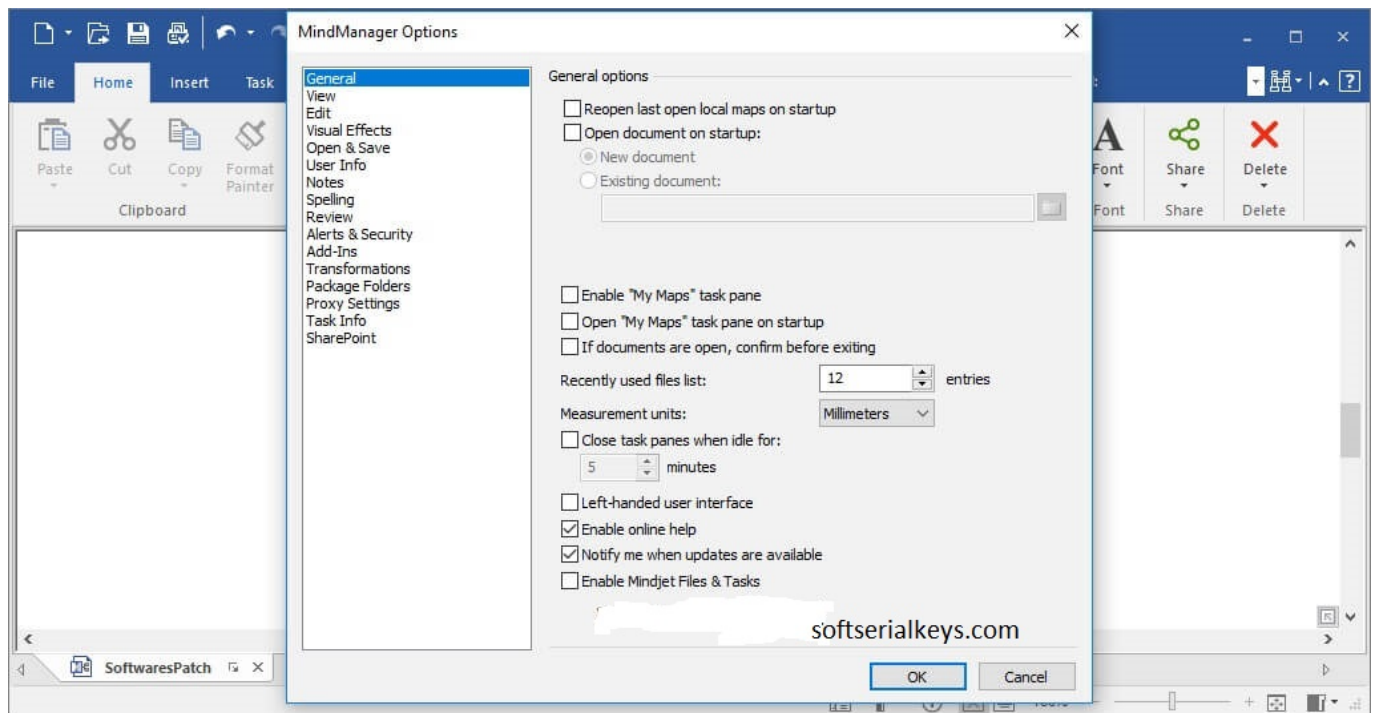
File Home Insert Task

Paste Cut Copy Format Painter

Clipboard

Font Share Delete

Font Share Delete

SoftwaresPatch

MindManager Options

General
View
Edit
Visual Effects
Open & Save
User Info
Notes
Spelling
Review
Alerts & Security
Add-Ins
Transformations
Package Folders
Proxy Settings
Task Info
SharePoint

General options

Reopen last open local maps on startup
Open document on startup:
New document
Existing document:

Enable "My Maps" task pane
Open "My Maps" task pane on startup
If documents are open, confirm before exiting

Recently used files list: 12 entries

Measurement units: Millimeters

Close task panes when idle for:
5 minutes

Left-handed user interface
Enable online help
Notify me when updates are available
Enable Mindjet Files & Tasks

softserialkeys.com

OK Cancel